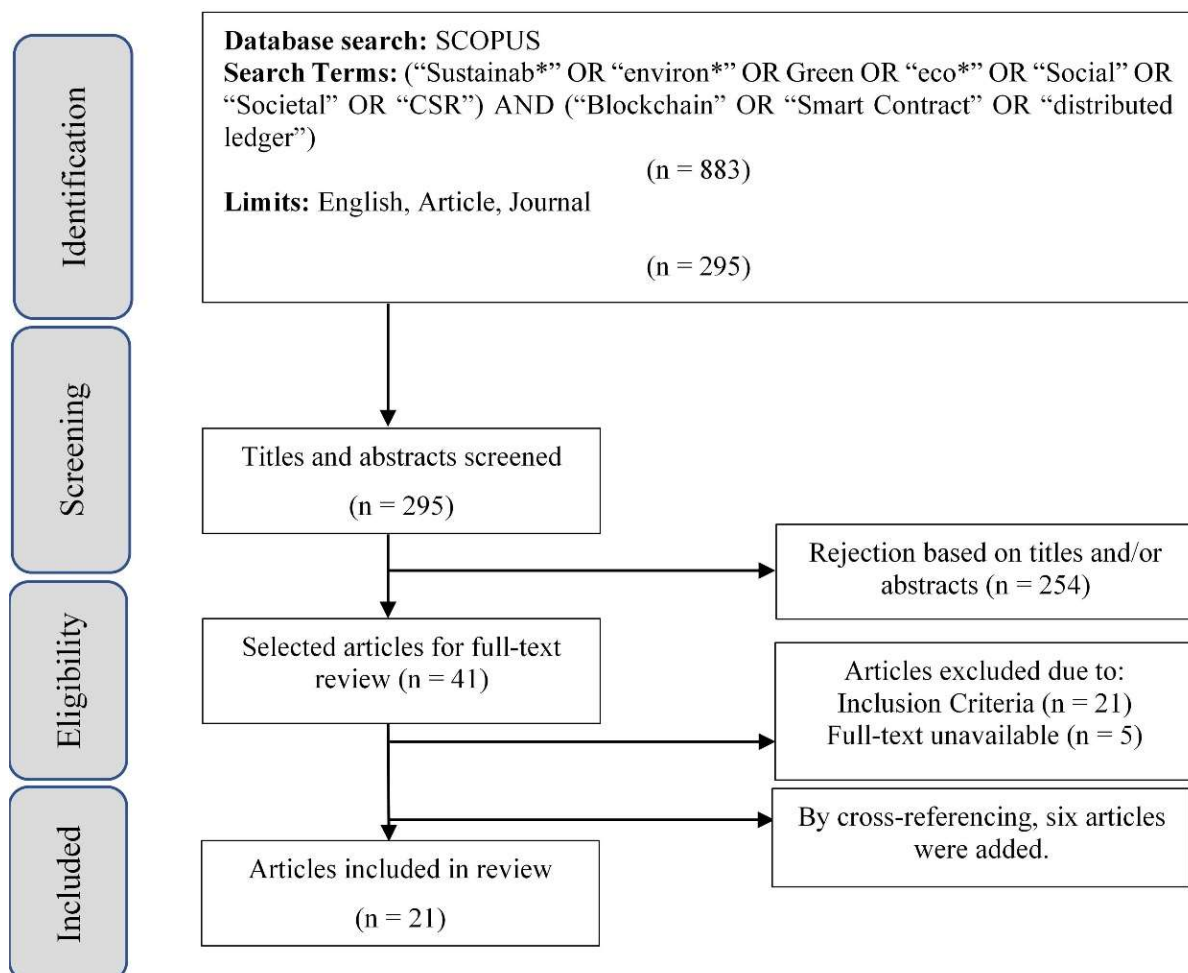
Identification

Database search: SCOPUS
Search Terms: ("Sustainab*" OR "environ*" OR Green OR "eco*" OR "Social" OR "Societal" OR "CSR") AND ("Blockchain" OR "Smart Contract" OR "distributed ledger")
(n = 883)
Limits: English, Article, Journal
(n = 295)

Screening

Titles and abstracts screened
(n = 295)

Rejection based on titles and/or abstracts (n = 254)

Eligibility

Selected articles for full-text review (n = 41)

Articles excluded due to:
Inclusion Criteria (n = 21)
Full-text unavailable (n = 5)

Included

By cross-referencing, six articles were added.

Articles included in review
(n = 21)